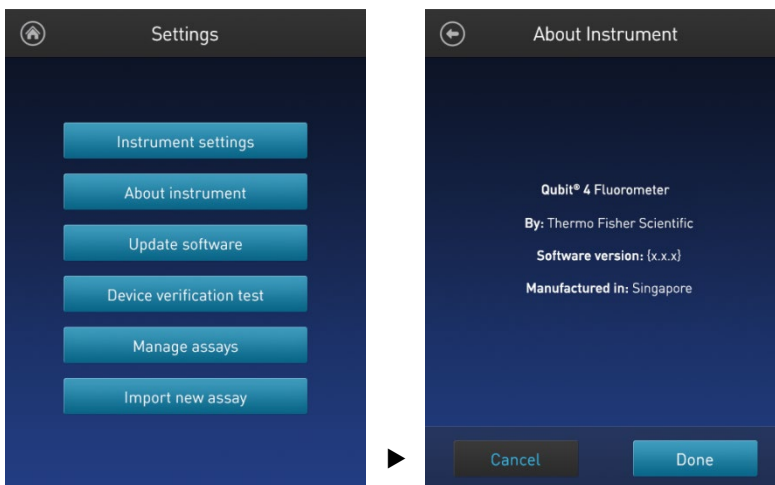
Settings

Instrument settings

About instrument

Update software

Device verification test

Manage assays

Import new assay

About Instrument

Qubit® 4 Fluorometer

By: Thermo Fisher Scientific

Software version: {x.x.x}

Manufactured in: Singapore

Cancel

Done